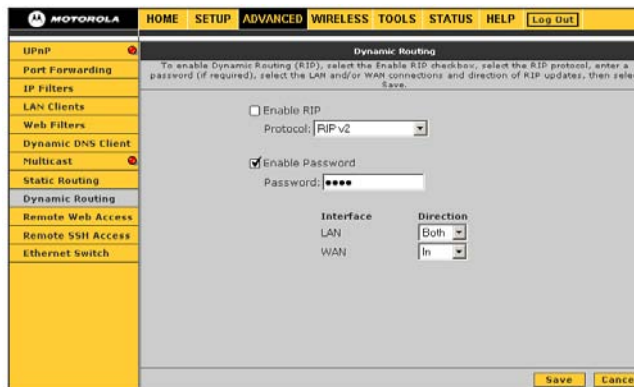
MOTOROLA

HOME SETUP ADVANCED WIRELESS TOOLS STATUS HELP Log Out

UPnP
Port Forwarding
IP Filters
LAN Clients
Web Filters
Dynamic DNS Client
Multicast
Static Routing
Dynamic Routing
Remote Web Access
Remote SSH Access
Ethernet Switch

Dynamic Routing

To enable Dynamic Routing (RIP), select the Enable RIP checkbox, select the RIP protocol, enter a password (if required), select the LAN and/or WAN connections and direction of RIP updates, then select Save.

Enable RIP

Protocol: RIP v2

Enable Password

Password: ●●●●

| Interface | Direction |
|---|---|
| LAN | Both |
| WAN | In |

Save Cance